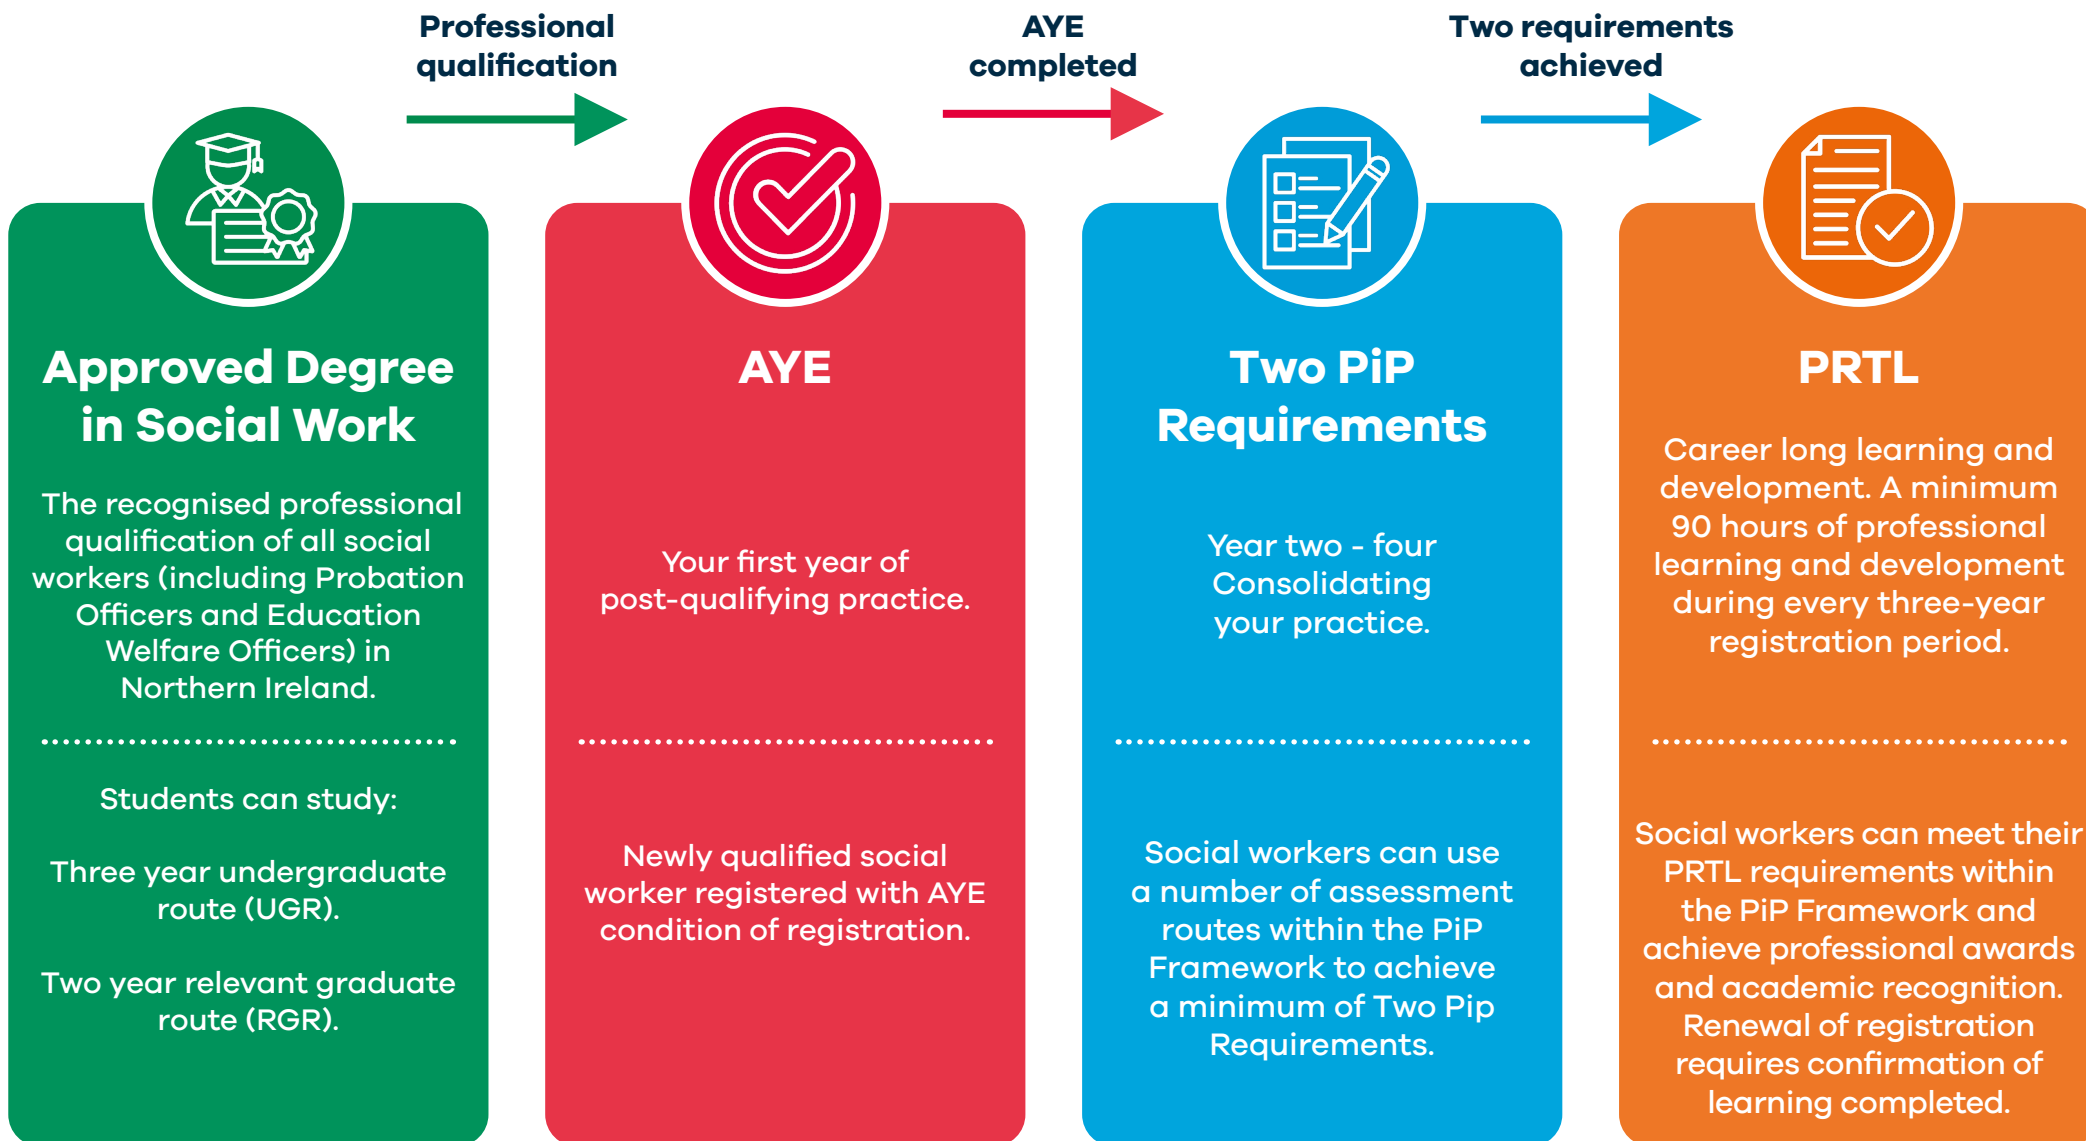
Professional qualification

AYE completed

Two requirements achieved

Approved Degree in Social Work

The recognised professional qualification of all social workers (including Probation Officers and Education Welfare Officers) in Northern Ireland.

Students can study:

Three year undergraduate route (UGR).

Two year relevant graduate route (RGR).

AYE

Your first year of post-qualifying practice.

Newly qualified social worker registered with AYE condition of registration.

Two PiP Requirements

Year two - four Consolidating your practice.

Social workers can use a number of assessment routes within the PiP Framework to achieve a minimum of Two Pip Requirements.

PRTL

Career long learning and development. A minimum 90 hours of professional learning and development during every three-year registration period.

Social workers can meet their PRTL requirements within the PiP Framework and achieve professional awards and academic recognition. Renewal of registration requires confirmation of learning completed.